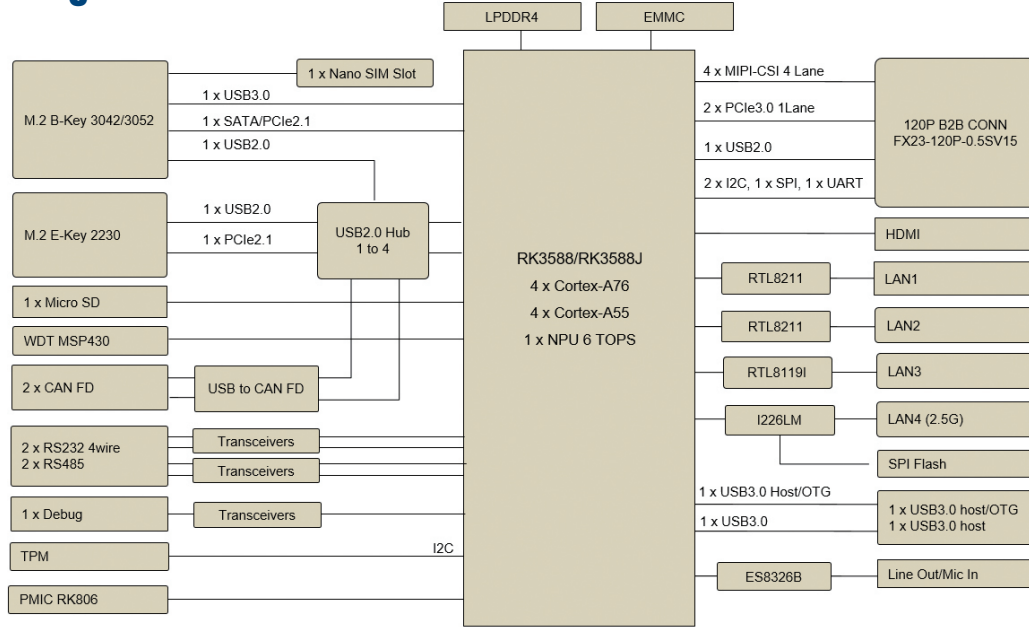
LPDDR4

EMMC

M.2 B-Key 3042/3052

1 x Nano SIM Slot

1 x USB3.0

1 x SATA/PCIe2.1

1 x USB2.0

M.2 E-Key 2230

1 x USB2.0

1 x PCIe2.1

USB2.0 Hub 1 to 4

1 x Micro SD

WDT MSP430

2 x CAN FD

USB to CAN FD

2 x RS232 4wire
2 x RS485

Transceivers

Transceivers

1 x Debug

Transceivers

TPM

I2C

PMIC RK806

RK3588/RK3588J
4 x Cortex-A76
4 x Cortex-A55
1 x NPU 6 TOPS

4 x MIPI-CSI 4 Lane

2 x PCIe3.0 1Lane

1 x USB2.0

2 x I2C, 1 x SPI, 1 x UART

120P B2B CONN
FX23-120P-0.5SV15

HDMI

RTL8211

LAN1

RTL8211

LAN2

RTL8119I

LAN3

I226LM

LAN4 (2.5G)

SPI Flash

1 x USB3.0 Host/OTG

1 x USB3.0

1 x USB3.0 host/OTG
1 x USB3.0 host

ES8326B

Line Out/Mic In